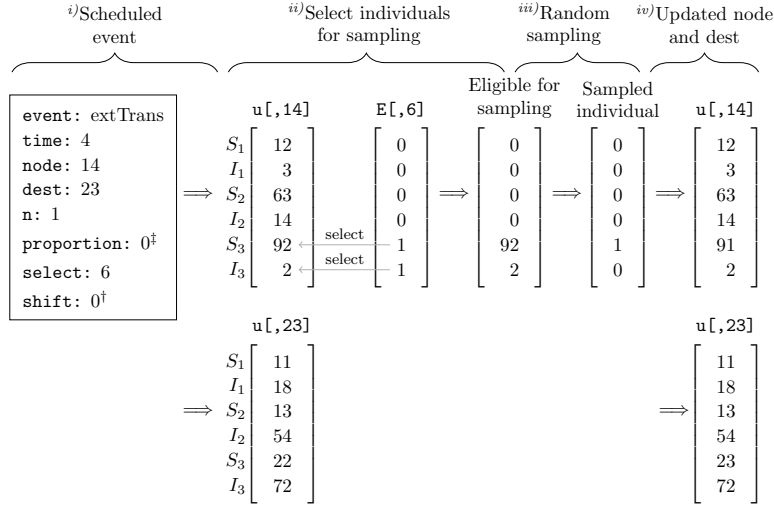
$^{i)}$Scheduled event

$^{ii)}$Select individuals for sampling

$^{iii)}$Random sampling

$^{iv)}$Updated node and dest

event: extTrans
time: 4
node: 14
dest: 23
n: 1
proportion: $0^{\ddagger}$
select: 6
shift: $0^{\dagger}$

$\Longrightarrow$

u[,14]

$\begin{matrix} S_1 \\ I_1 \\ S_2 \\ I_2 \\ S_3 \\ I_3 \end{matrix} \begin{bmatrix} 12 \\ 3 \\ 63 \\ 14 \\ 92 \\ 2 \end{bmatrix}$

select

select

E[,6]

$\begin{bmatrix} 0 \\ 0 \\ 0 \\ 0 \\ 1 \\ 1 \end{bmatrix}$

$\Longrightarrow$

Eligible for sampling

$\begin{bmatrix} 0 \\ 0 \\ 0 \\ 0 \\ 92 \\ 2 \end{bmatrix}$

$\Longrightarrow$

Sampled individual

$\begin{bmatrix} 0 \\ 0 \\ 0 \\ 0 \\ 1 \\ 0 \end{bmatrix}$

$\Longrightarrow$

u[,14]

$\begin{bmatrix} 12 \\ 3 \\ 63 \\ 14 \\ 91 \\ 2 \end{bmatrix}$

u[,23]

$\Longrightarrow$

$\begin{matrix} S_1 \\ I_1 \\ S_2 \\ I_2 \\ S_3 \\ I_3 \end{matrix} \begin{bmatrix} 11 \\ 18 \\ 13 \\ 54 \\ 22 \\ 72 \end{bmatrix}$

$\Longrightarrow$

u[,23]

$\begin{bmatrix} 11 \\ 18 \\ 13 \\ 54 \\ 23 \\ 72 \end{bmatrix}$